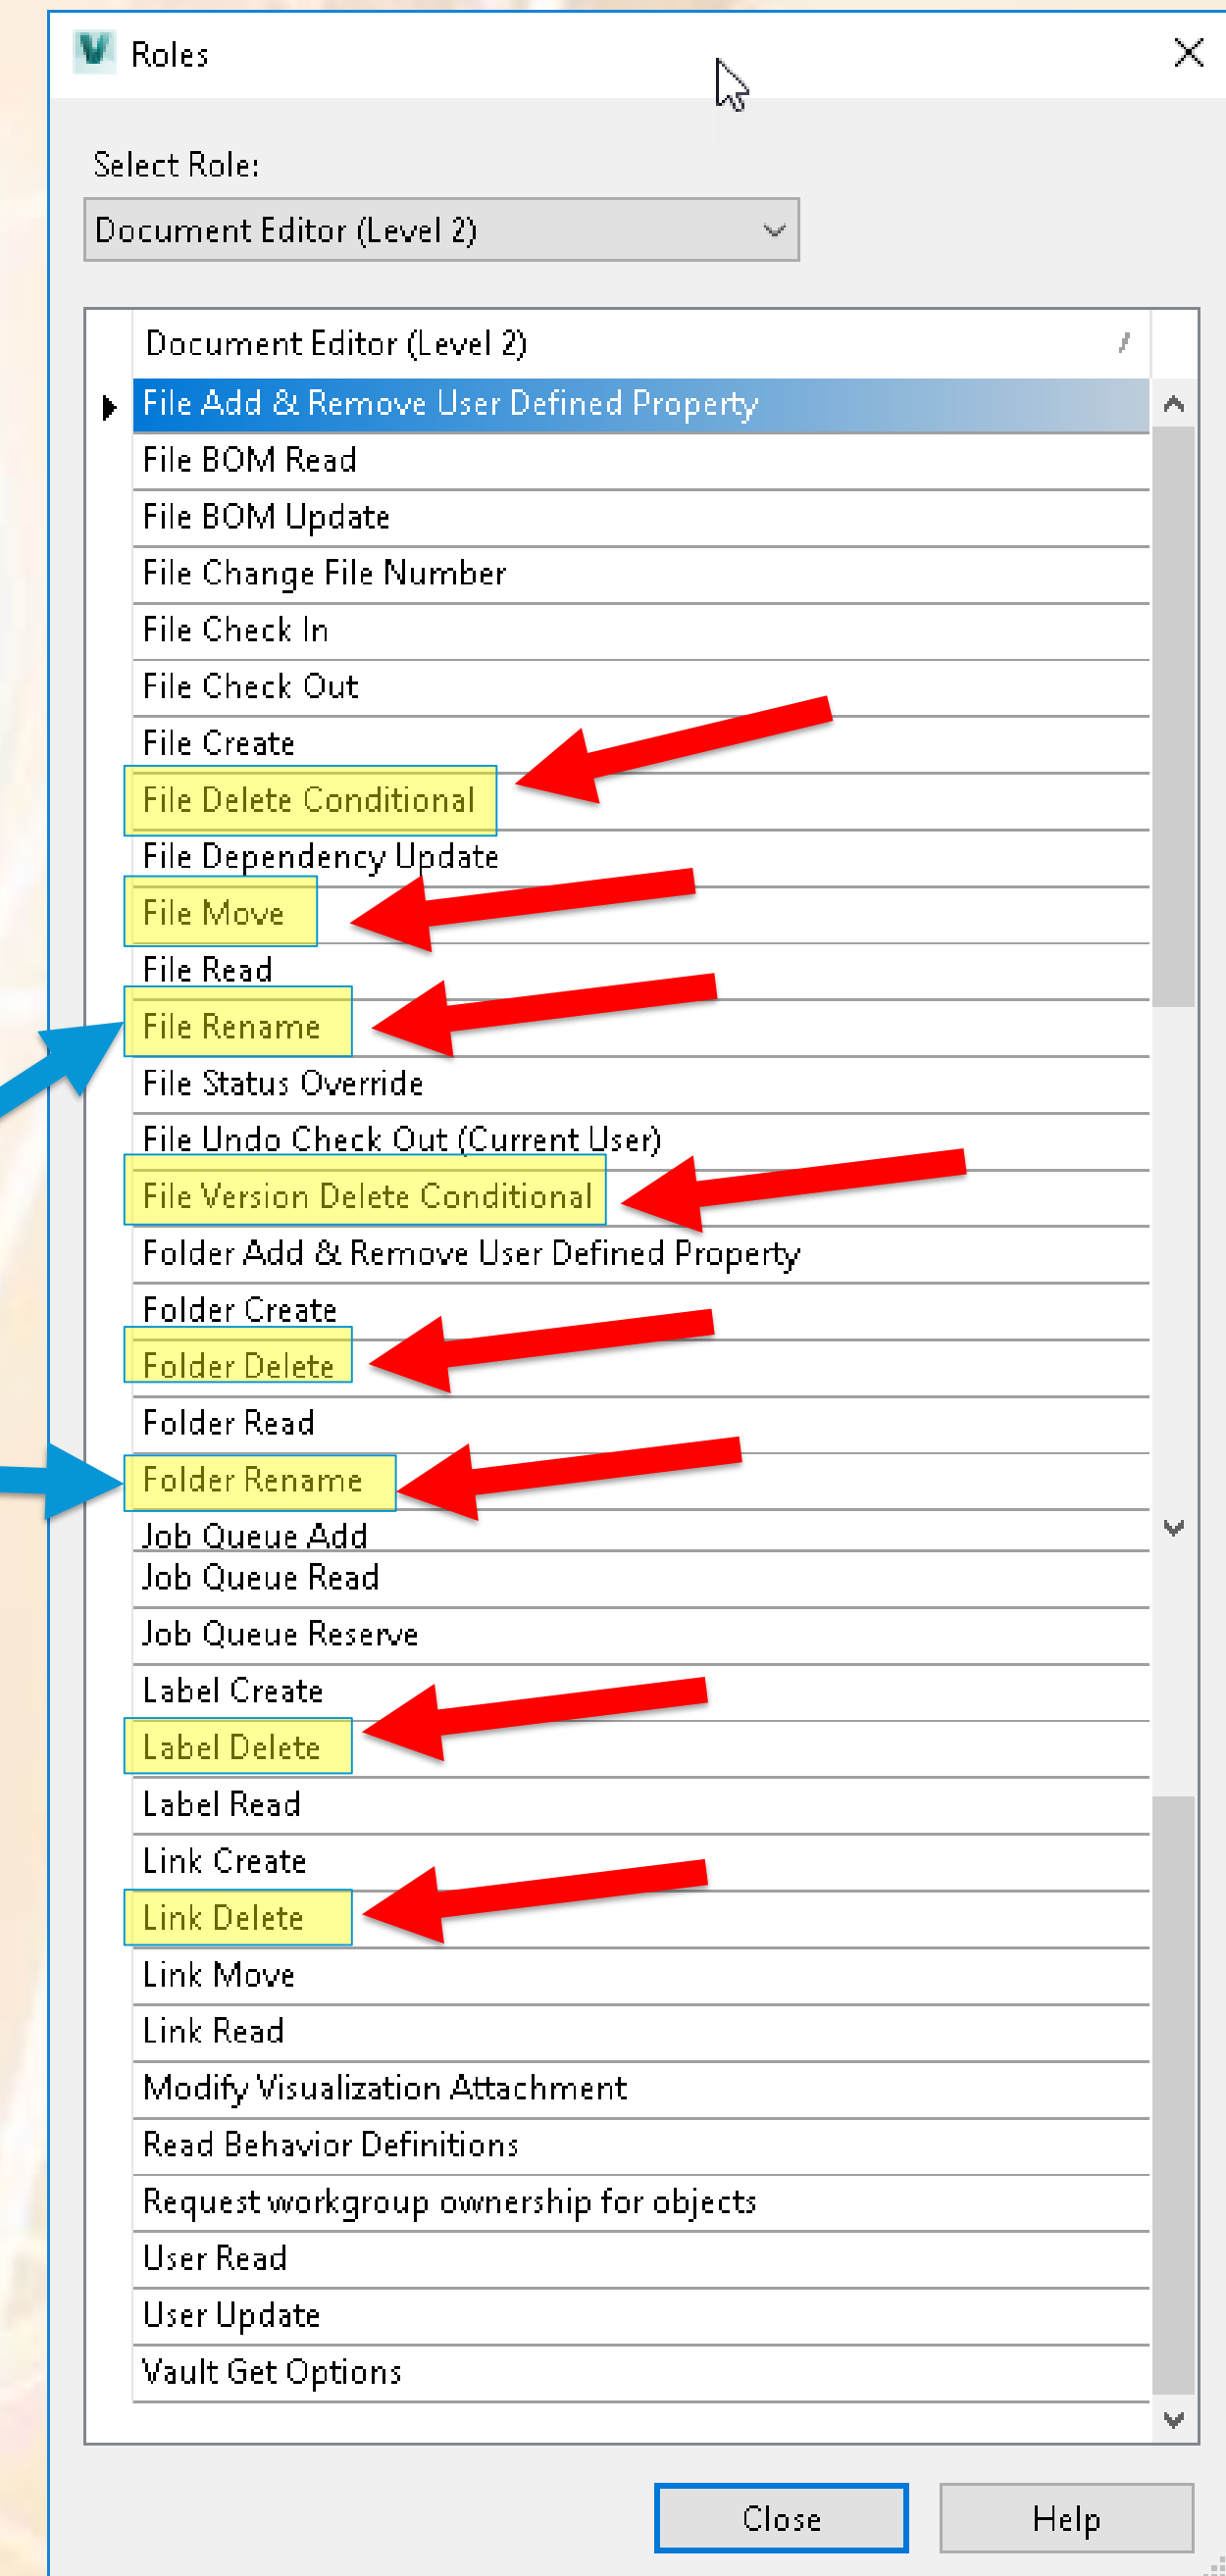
Roles

Select Role:

Document Editor (Level 2)

Document Editor (Level 2)

File Add & Remove User Defined Property
File BOM Read
File BOM Update
File Change File Number
File Check In
File Check Out
File Create
File Delete Conditional
File Dependency Update
File Move
File Read
File Rename
File Status Override
File Undo Check Out (Current User)
File Version Delete Conditional
Folder Add & Remove User Defined Property
Folder Create
Folder Delete
Folder Read
Folder Rename
Job Queue Add
Job Queue Read
Job Queue Reserve
Label Create
Label Delete
Label Read
Link Create
Link Delete
Link Move
Link Read
Modify Visualization Attachment
Read Behavior Definitions
Request workgroup ownership for objects
User Read
User Update
Vault Get Options

Close
Help